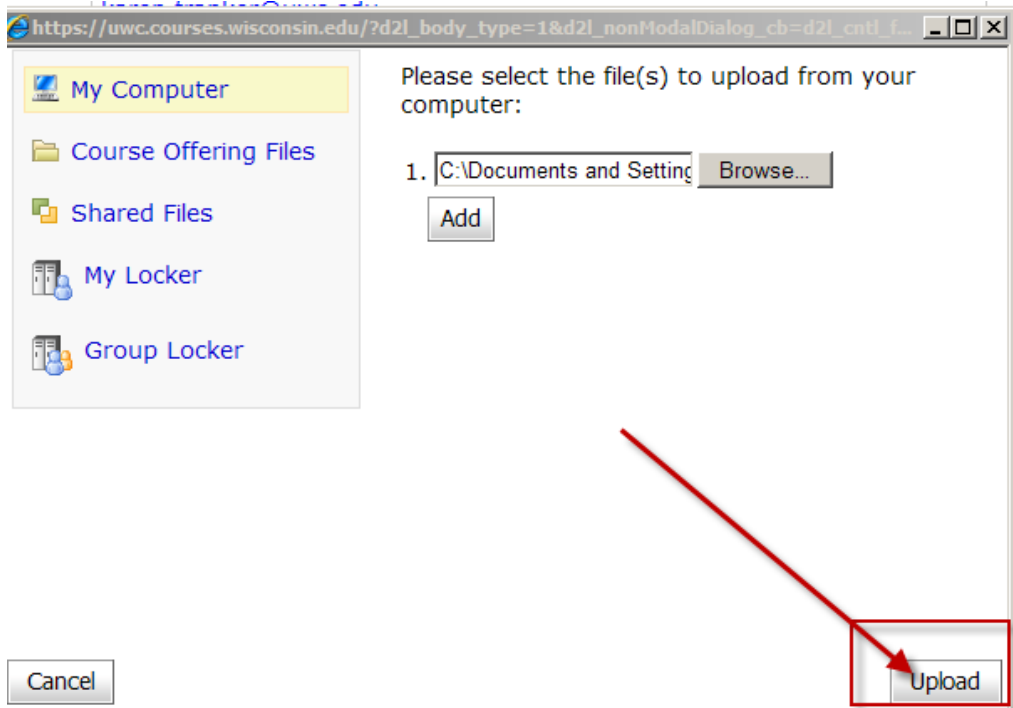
https://uwc.courses.wisconsin.edu/?d2l_body_type=1&d2l_nonModalDialog_cb=d2l_cntl_f...

My Computer

Course Offering Files

Shared Files

My Locker

Group Locker

Please select the file(s) to upload from your computer:

1. C:\Documents and Setting Browse...

Add

Cancel

Upload